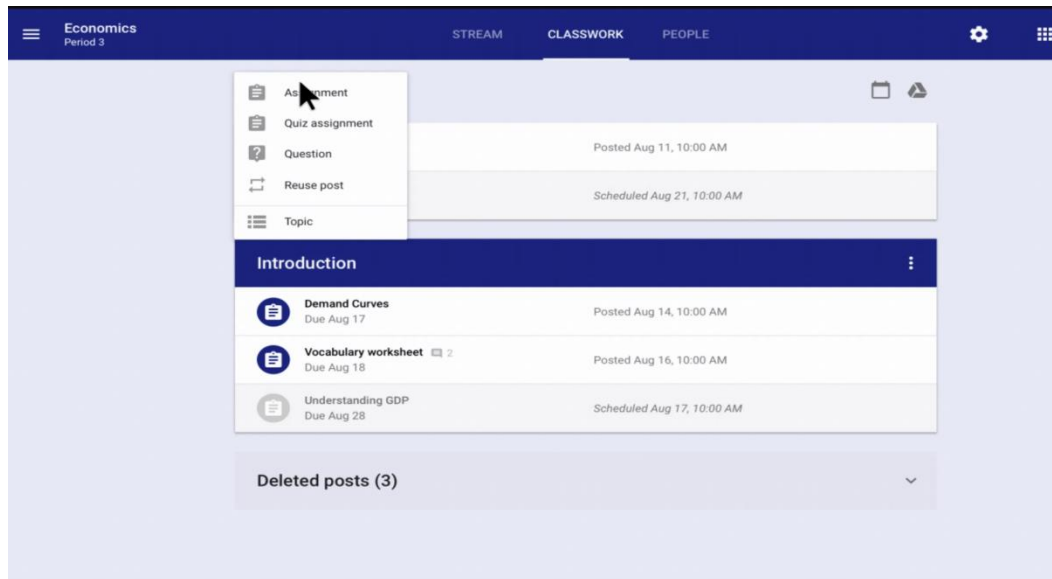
Economics
Period 3

STREAM
CLASSWORK
PEOPLE

As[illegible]nment
Quiz assignment
Question
Reuse post
Topic

Posted Aug 11, 10:00 AM

Scheduled Aug 21, 10:00 AM

Introduction

Demand Curves
Due Aug 17
Posted Aug 14, 10:00 AM

Vocabulary worksheet 2
Due Aug 18
Posted Aug 16, 10:00 AM

Understanding GDP
Due Aug 28
Scheduled Aug 17, 10:00 AM

Deleted posts (3)